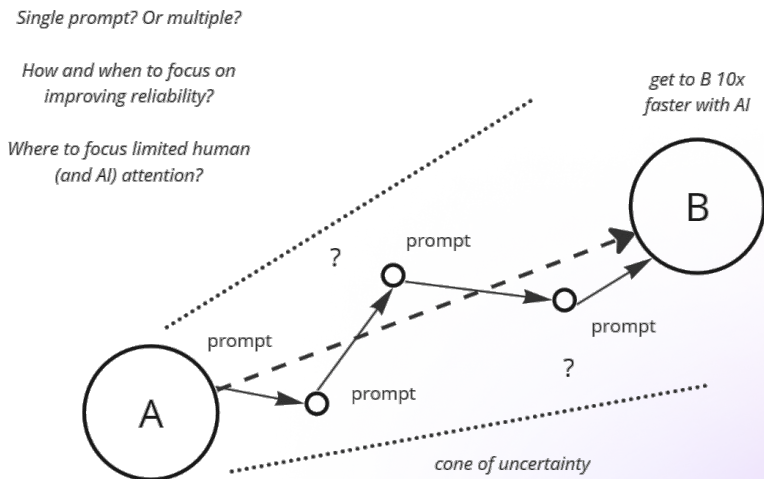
Single prompt? Or multiple?

How and when to focus on improving reliability?

Where to focus limited human (and AI) attention?

get to B 10x faster with AI

B

?

prompt

prompt

prompt

prompt

?

A

cone of uncertainty